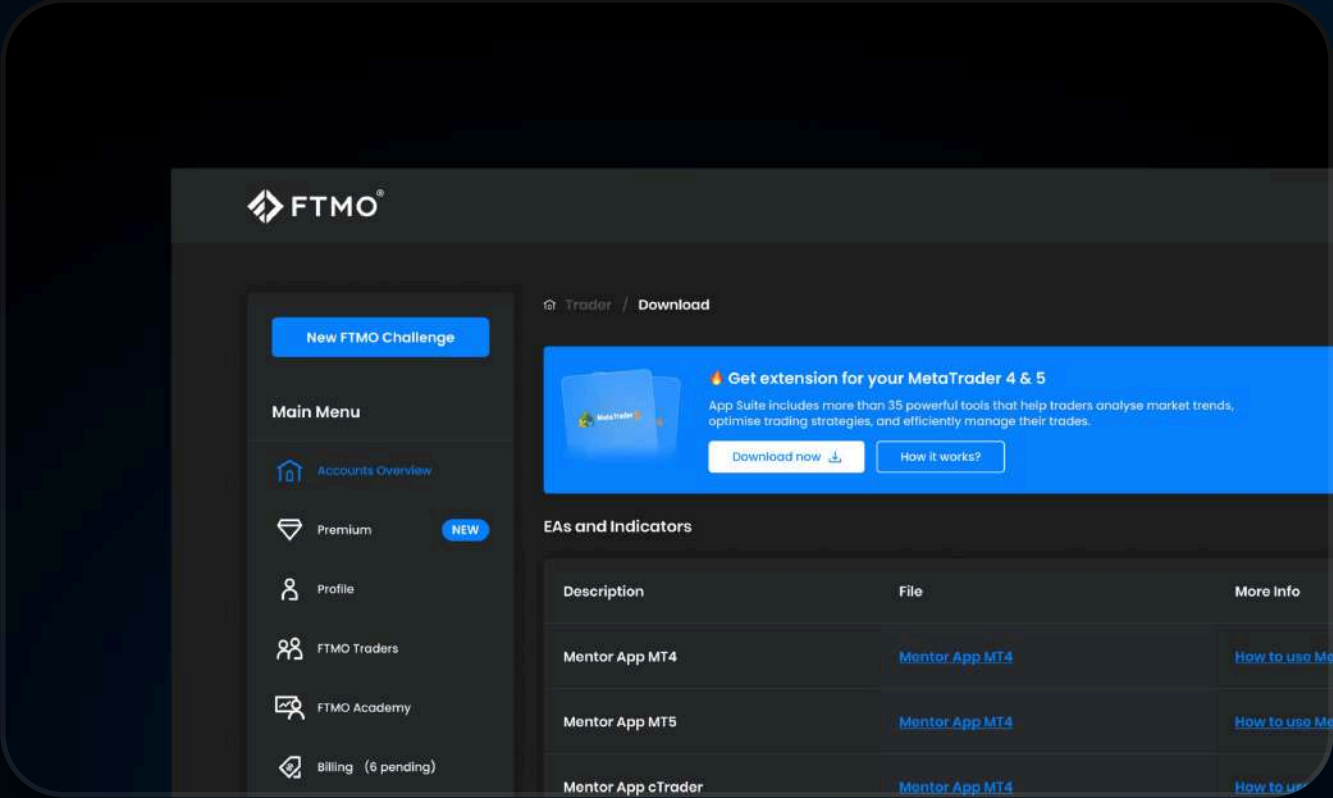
FTMO®

New FTMO Challenge

Main Menu

Accounts Overview

Premium NEW

Profile

FTMO Traders

FTMO Academy

Billing (6 pending)

Trader / Download

MetaTrader

🔥 Get extension for your MetaTrader 4 & 5

App Suite includes more than 35 powerful tools that help traders analyse market trends, optimise trading strategies, and efficiently manage their trades.

Download now

How it works?

EAs and Indicators

| Description | File | More Info |
|---|---|---|
| Mentor App MT4 | Mentor App MT4 | How to use Me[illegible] |
| Mentor App MT5 | Mentor App MT4 | How to use Me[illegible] |
| Mentor App cTrader | Mentor App MT4 | How to u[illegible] |